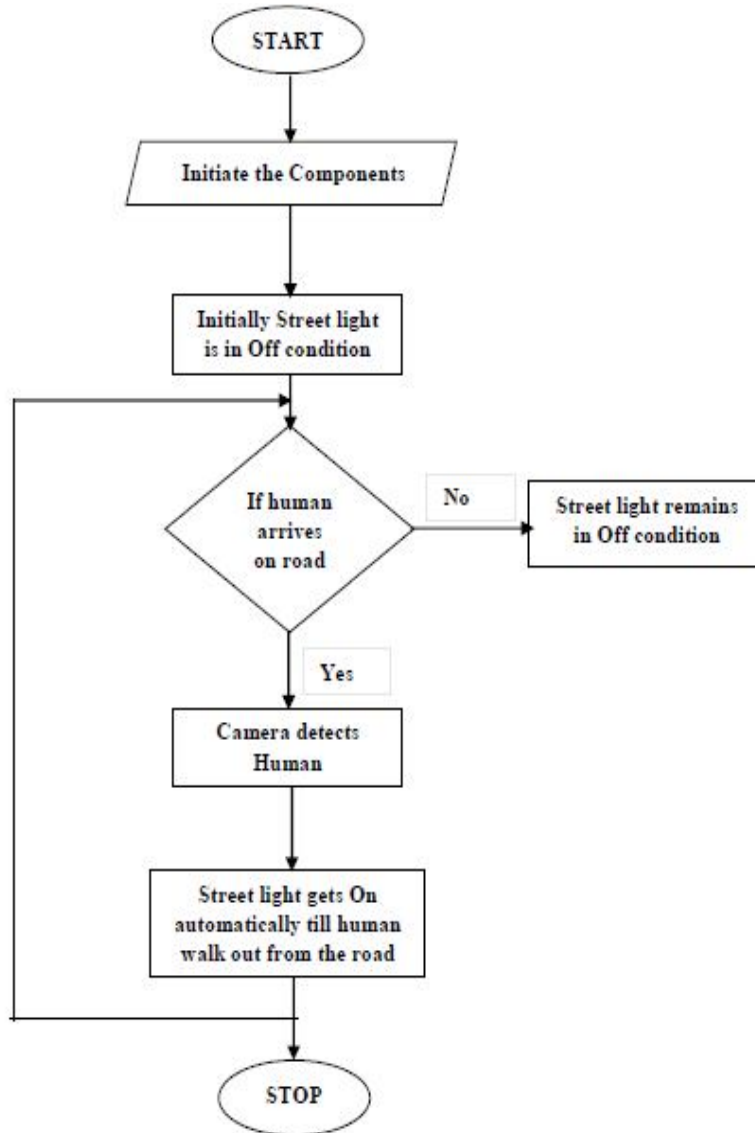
START

Initiate the Components

Initially Street light is in Off condition

If human arrives on road

No

Street light remains in Off condition

Yes

Camera detects Human

Street light gets On automatically till human walk out from the road

STOP